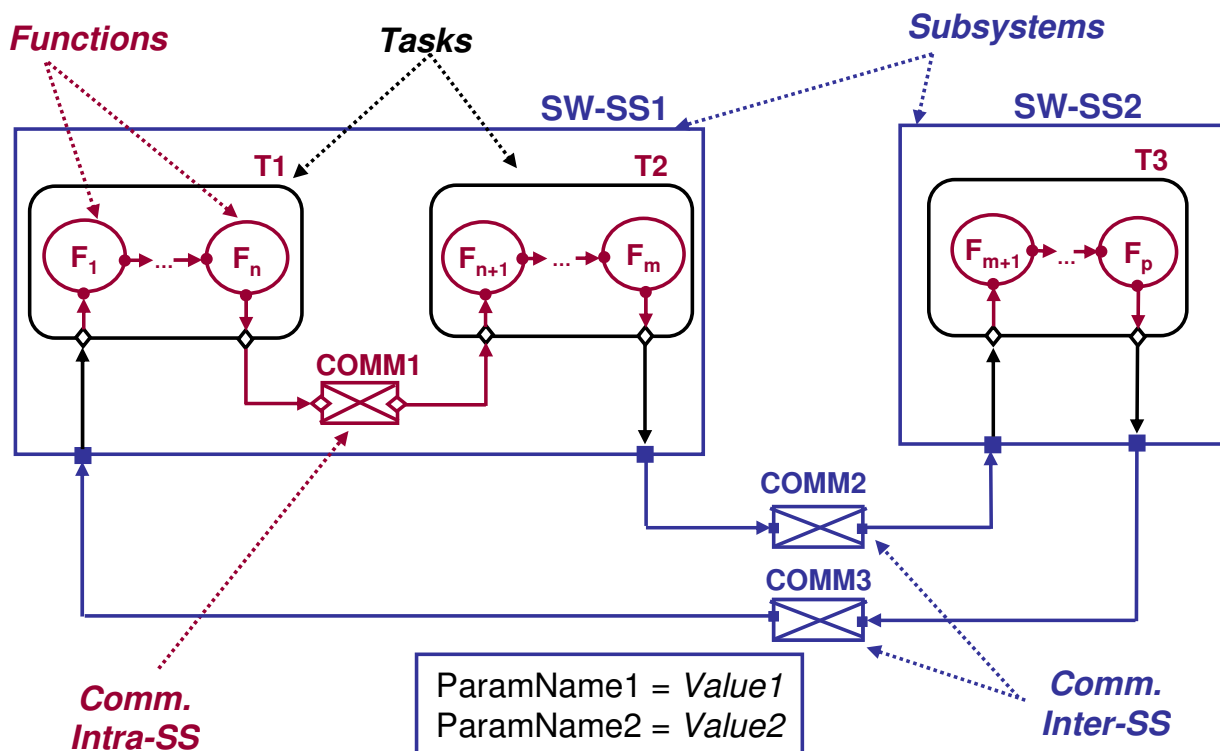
Functions

Tasks

Subsystems

SW-SS1

SW-SS2

T1

T2

T3

$F_1$ ... $F_n$

$F_{n+1}$ ... $F_m$

$F_{m+1}$ ... $F_p$

COMM1

COMM2

COMM3

Comm. Intra-SS

ParamName1 = *Value1*
ParamName2 = *Value2*

Comm. Inter-SS